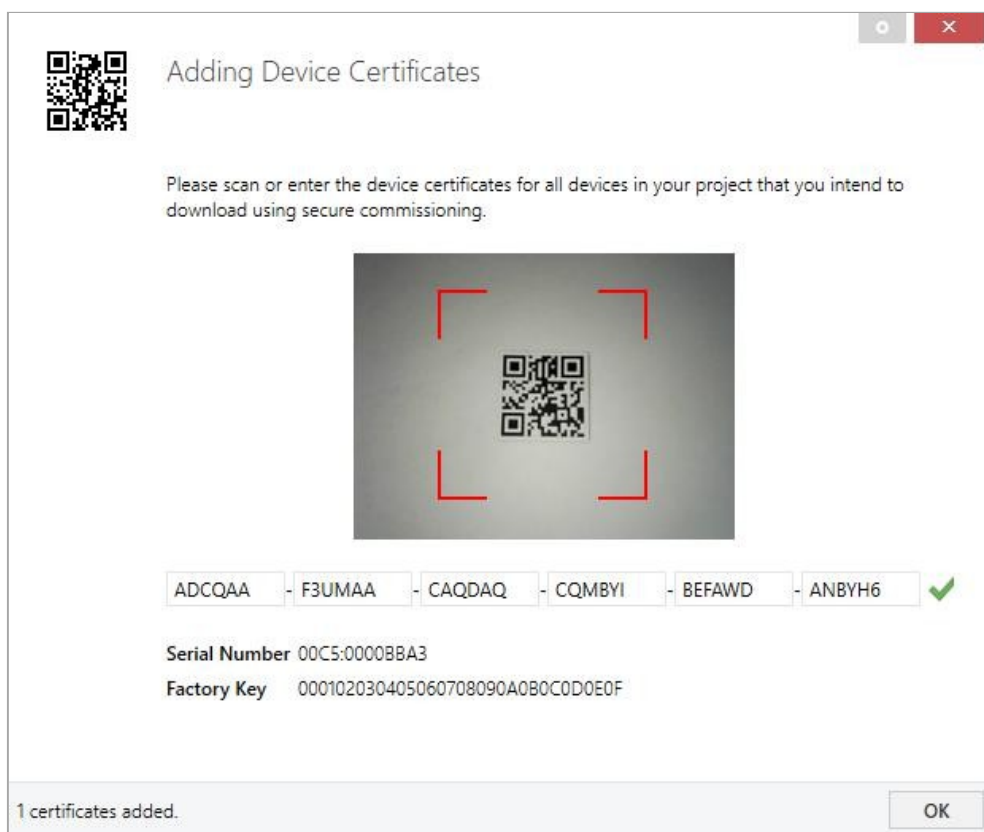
Adding Device Certificates

Please scan or enter the device certificates for all devices in your project that you intend to download using secure commissioning.

ADCQAA - F3UMAA - CAQDAQ - CQMBYI - BEFAWD - ANBYH6

Serial Number 00C5:0000BBA3
Factory Key 000102030405060708090A0B0C0D0E0F

1 certificates added.

OK